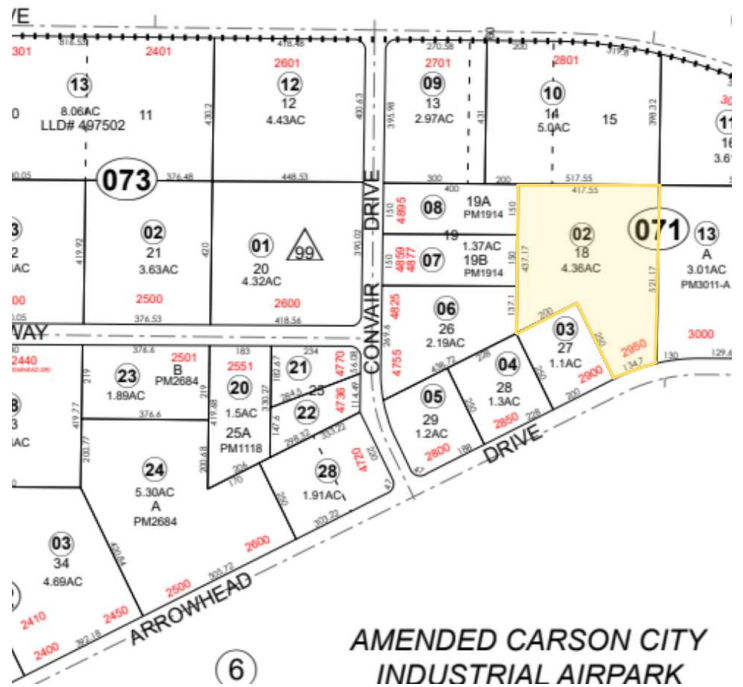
VE
301
818.53
2401
418.48
2601
270.56
2701
2801
317.6
30

13
8.06AC
LLD# 497502
11
0

12
12
4.43AC
430.2
400.63

09
13
2.97AC
395.98
431

10
14
5.0AC
15
398.32

11
16
3.61

073
376.48
448.53
300
200
517.55
400
417.55

3
2
AC
419.92

02
21
3.63AC
420

01
20
4.32AC
99
390.02

DRIVE

08
19A
PM1914
150
4895

07
19
19B
1.37AC
PM1914
150
4859
4877

02
18
4.36AC
437.17

071
13
A
3.01AC
PM3011-A
521.17

2500
2600
376.53
418.56
.05

WAY
2440
376.6
2501
183
2551
234

23
1.89AC
219

B
PM2684

20
1.5AC
25A
PM1118
419.68

21
25
22

CONVAIR
4825
4755
4770
4736
4720

06
26
2.19AC
281.6
137.1

03
27
1.1AC
200
250
2950
134.7
130
3000
129.8

04
28
1.3AC
2900

05
29
1.2AC
2800
2850
436.72

DRIVE

419.77
376.6

24
5.30AC
A
PM2684
200.68

28
1.91AC

03
34
4.69AC

2600
2500
2450
2410
2400
303.72
392.18

ARROWHEAD

6

AMENDED CARSON CITY
INDUSTRIAL AIRPARK